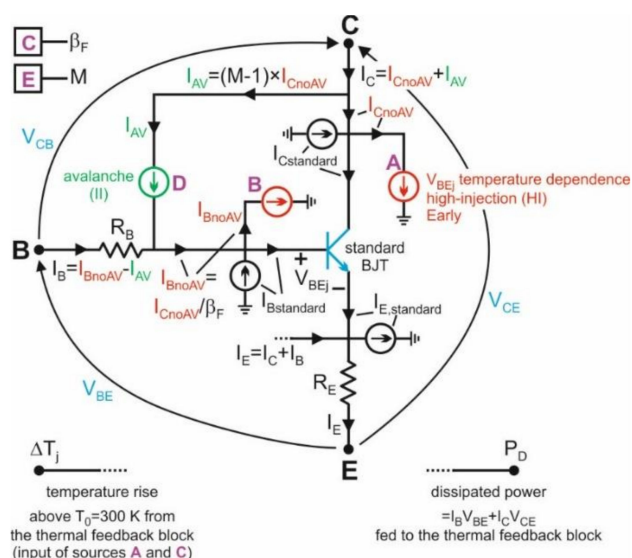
C — $\beta_F$

E — M

C

$I_C=I_{CnoAV}+I_{AV}$

$I_{AV}=(M-1)\times I_{CnoAV}$

$V_{CB}$

$I_{AV}$

$I_{CnoAV}$

$I_{Cstandard}$

avalanche (II)

D

A

$V_{BEj}$ temperature dependence high-injection (HI) Early

B

$I_{BnoAV}$

$R_B$

B

$I_B=I_{BnoAV}-I_{AV}$

$I_{BnoAV}=$ $I_{CnoAV}/\beta_F$

$I_{Bstandard}$

+

$V_{BEj}$

standard BJT

$I_{E,standard}$

$V_{CE}$

$I_E=I_C+I_B$

$R_E$

$I_E$

$V_{BE}$

E

$\Delta T_j$

temperature rise above $T_0$=300 K from the thermal feedback block (input of sources A and C)

$P_D$

dissipated power $=I_BV_{BE}+I_CV_{CE}$ fed to the thermal feedback block